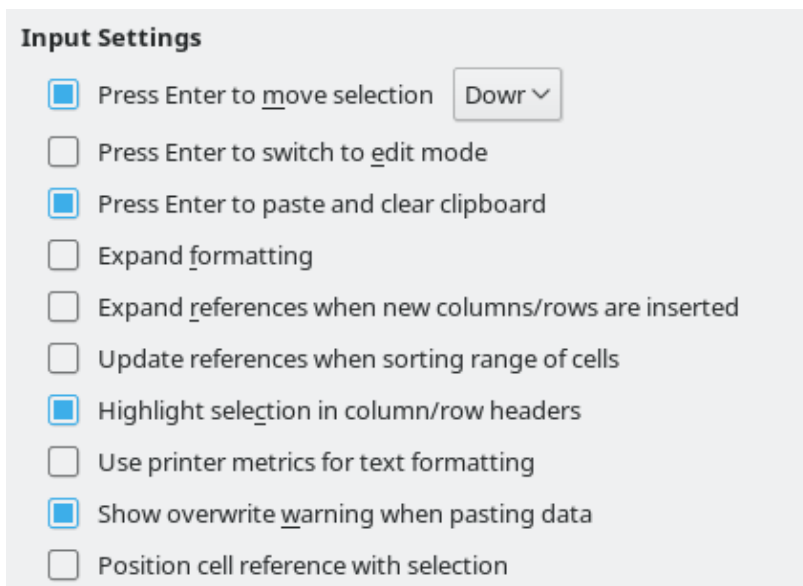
Input Settings

Press Enter to move selection Dowr

Press Enter to switch to edit mode

Press Enter to paste and clear clipboard

Expand formatting

Expand references when new columns/rows are inserted

Update references when sorting range of cells

Highlight selection in column/row headers

Use printer metrics for text formatting

Show overwrite warning when pasting data

Position cell reference with selection